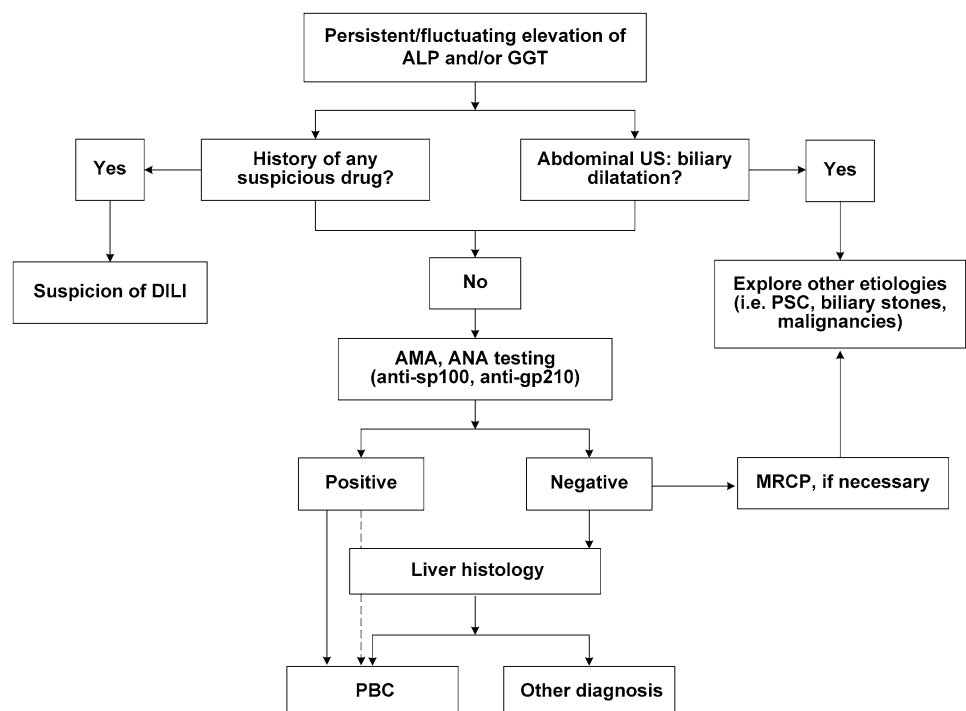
Persistent/fluctuating elevation of ALP and/or GGT

Yes

History of any suspicious drug?

Abdominal US: biliary dilatation?

Yes

Suspicion of DILI

No

Explore other etiologies (i.e. PSC, biliary stones, malignancies)

AMA, ANA testing (anti-sp100, anti-gp210)

Positive

Negative

MRCP, if necessary

Liver histology

PBC

Other diagnosis